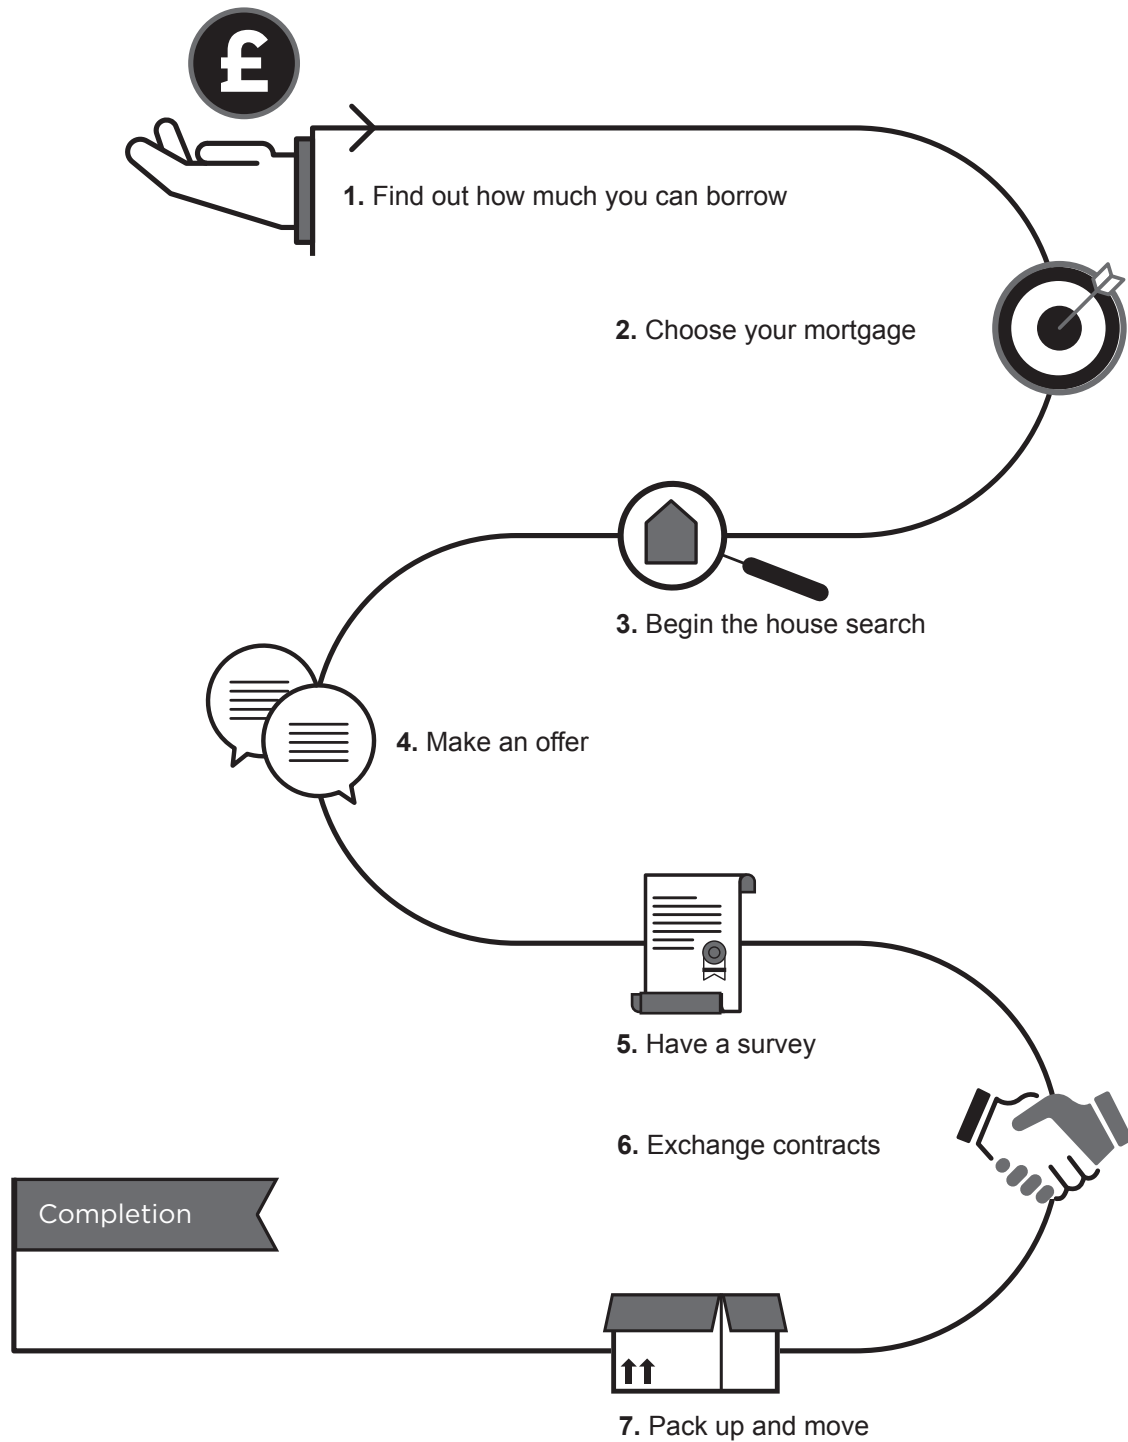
£

**1.** Find out how much you can borrow

**2.** Choose your mortgage

**3.** Begin the house search

**4.** Make an offer

**5.** Have a survey

**6.** Exchange contracts

Completion

**7.** Pack up and move